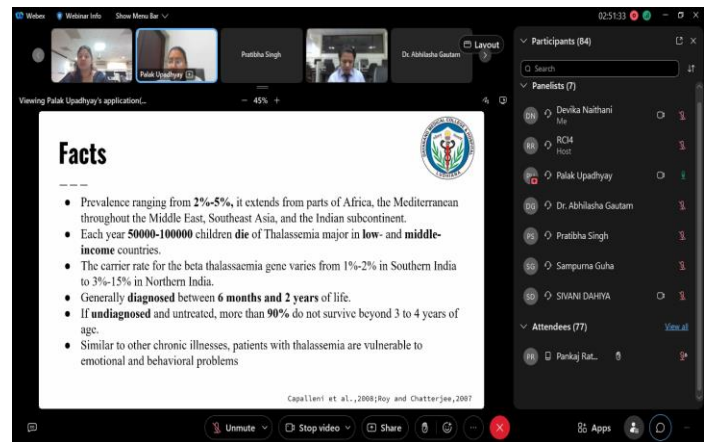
Webex   Webinar Info   Show Menu Bar

02:51:33

Palak Upadhyay   Pratibha Singh   Dr. Abhilasha Gautam   Layout

Viewing Palak Upadhyay's application(...   — 45% +

Facts

———

• Prevalence ranging from 2%-5%, it extends from parts of Africa, the Mediterranean throughout the Middle East, Southeast Asia, and the Indian subcontinent.
• Each year 50000-100000 children die of Thalassemia major in low- and middle-income countries.
• The carrier rate for the beta thalassaemia gene varies from 1%-2% in Southern India to 3%-15% in Northern India.
• Generally diagnosed between 6 months and 2 years of life.
• If undiagnosed and untreated, more than 90% do not survive beyond 3 to 4 years of age.
• Similar to other chronic illnesses, patients with thalassemia are vulnerable to emotional and behavioral problems

Capalleni et al.,2008;Roy and Chatterjee,2007

Participants (84)

Search

Panelists (7)

DN Devika Naithani Me
RR RCI4 Host
PU Palak Upadhyay
DG Dr. Abhilasha Gautam
PS Pratibha Singh
SG Sampurna Guha
SD SIVANI DAHIYA

Attendees (77)   View all

PR Pankaj Rat...

Unmute   Stop video   Share   ...   Apps